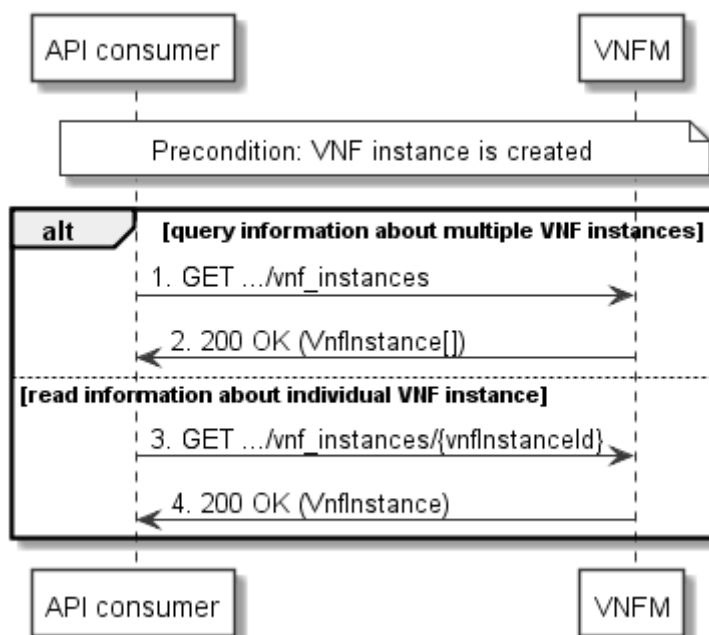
API consumer

VNFM

Precondition: VNF instance is created

alt

[query information about multiple VNF instances]

1. GET .../vnf_instances

2. 200 OK (VnfInstance[])

[read information about individual VNF instance]

3. GET .../vnf_instances/{vnfInstanceId}

4. 200 OK (VnfInstance)

API consumer

VNFM